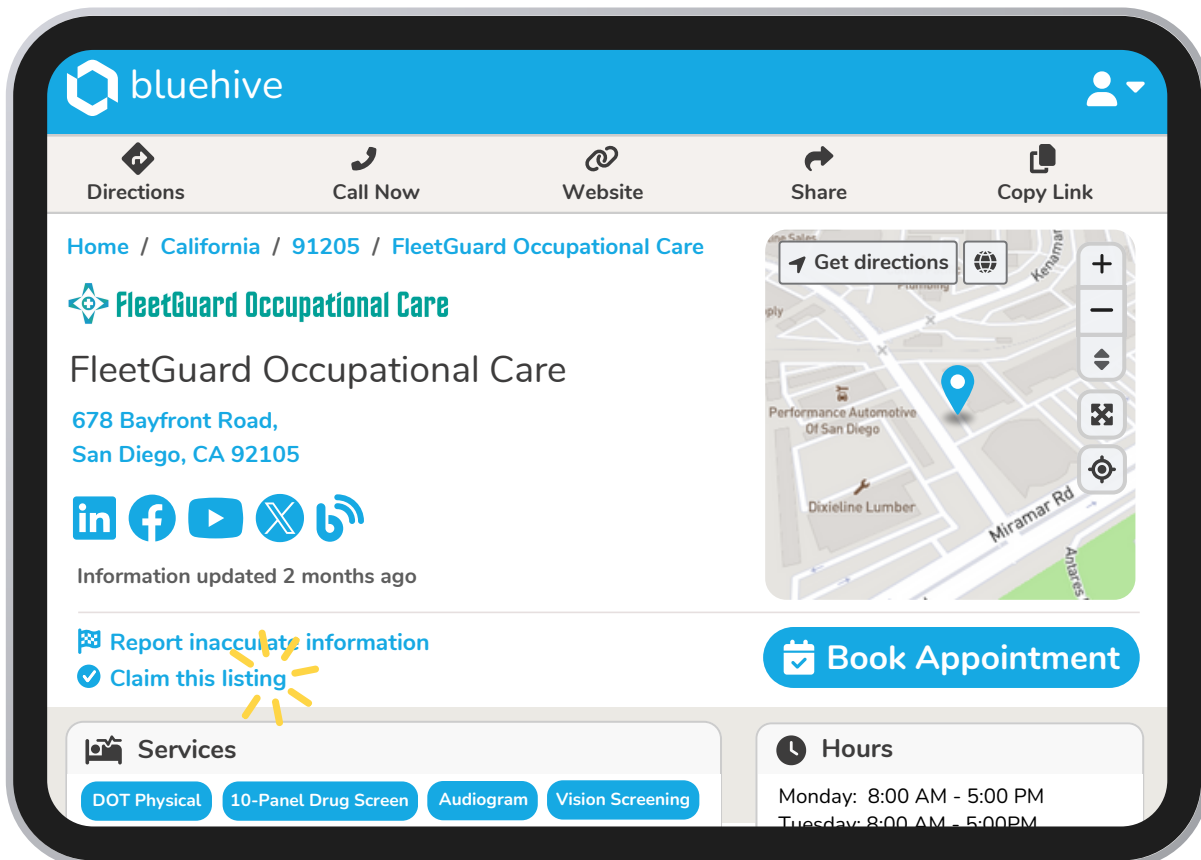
bluehive

Directions Call Now Website Share Copy Link

Home / California / 91205 / FleetGuard Occupational Care

FleetGuard Occupational Care

FleetGuard Occupational Care

678 Bayfront Road,
San Diego, CA 92105

Information updated 2 months ago

Get directions

Plumbing

pply

Performance Automotive Of San Diego

Dixieline Lumber

Miramar Rd

Antares

Kenamar

Report inaccurate information
Claim this listing

Book Appointment

Services

DOT Physical 10-Panel Drug Screen Audiogram Vision Screening

Hours

Monday: 8:00 AM - 5:00 PM
Tuesday: 8:00 AM - 5:00PM